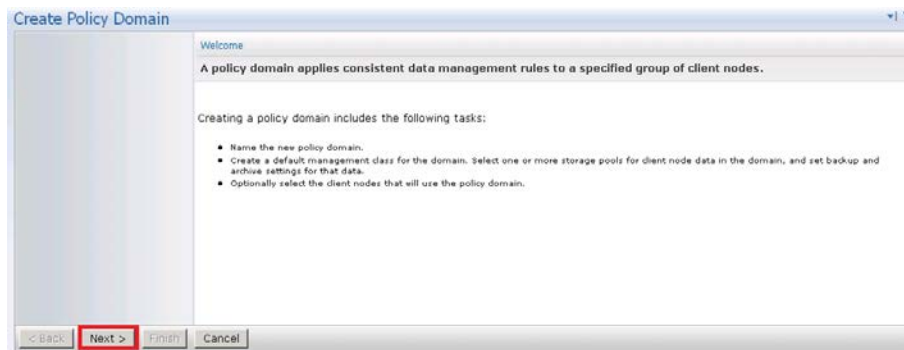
Create Policy Domain

Welcome

A policy domain applies consistent data management rules to a specified group of client nodes.

Creating a policy domain includes the following tasks:

- Name the new policy domain.
- Create a default management class for the domain. Select one or more storage pools for client node data in the domain, and set backup and archive settings for that data.
- Optionally select the client nodes that will use the policy domain.

< Back   Next >   Finish   Cancel